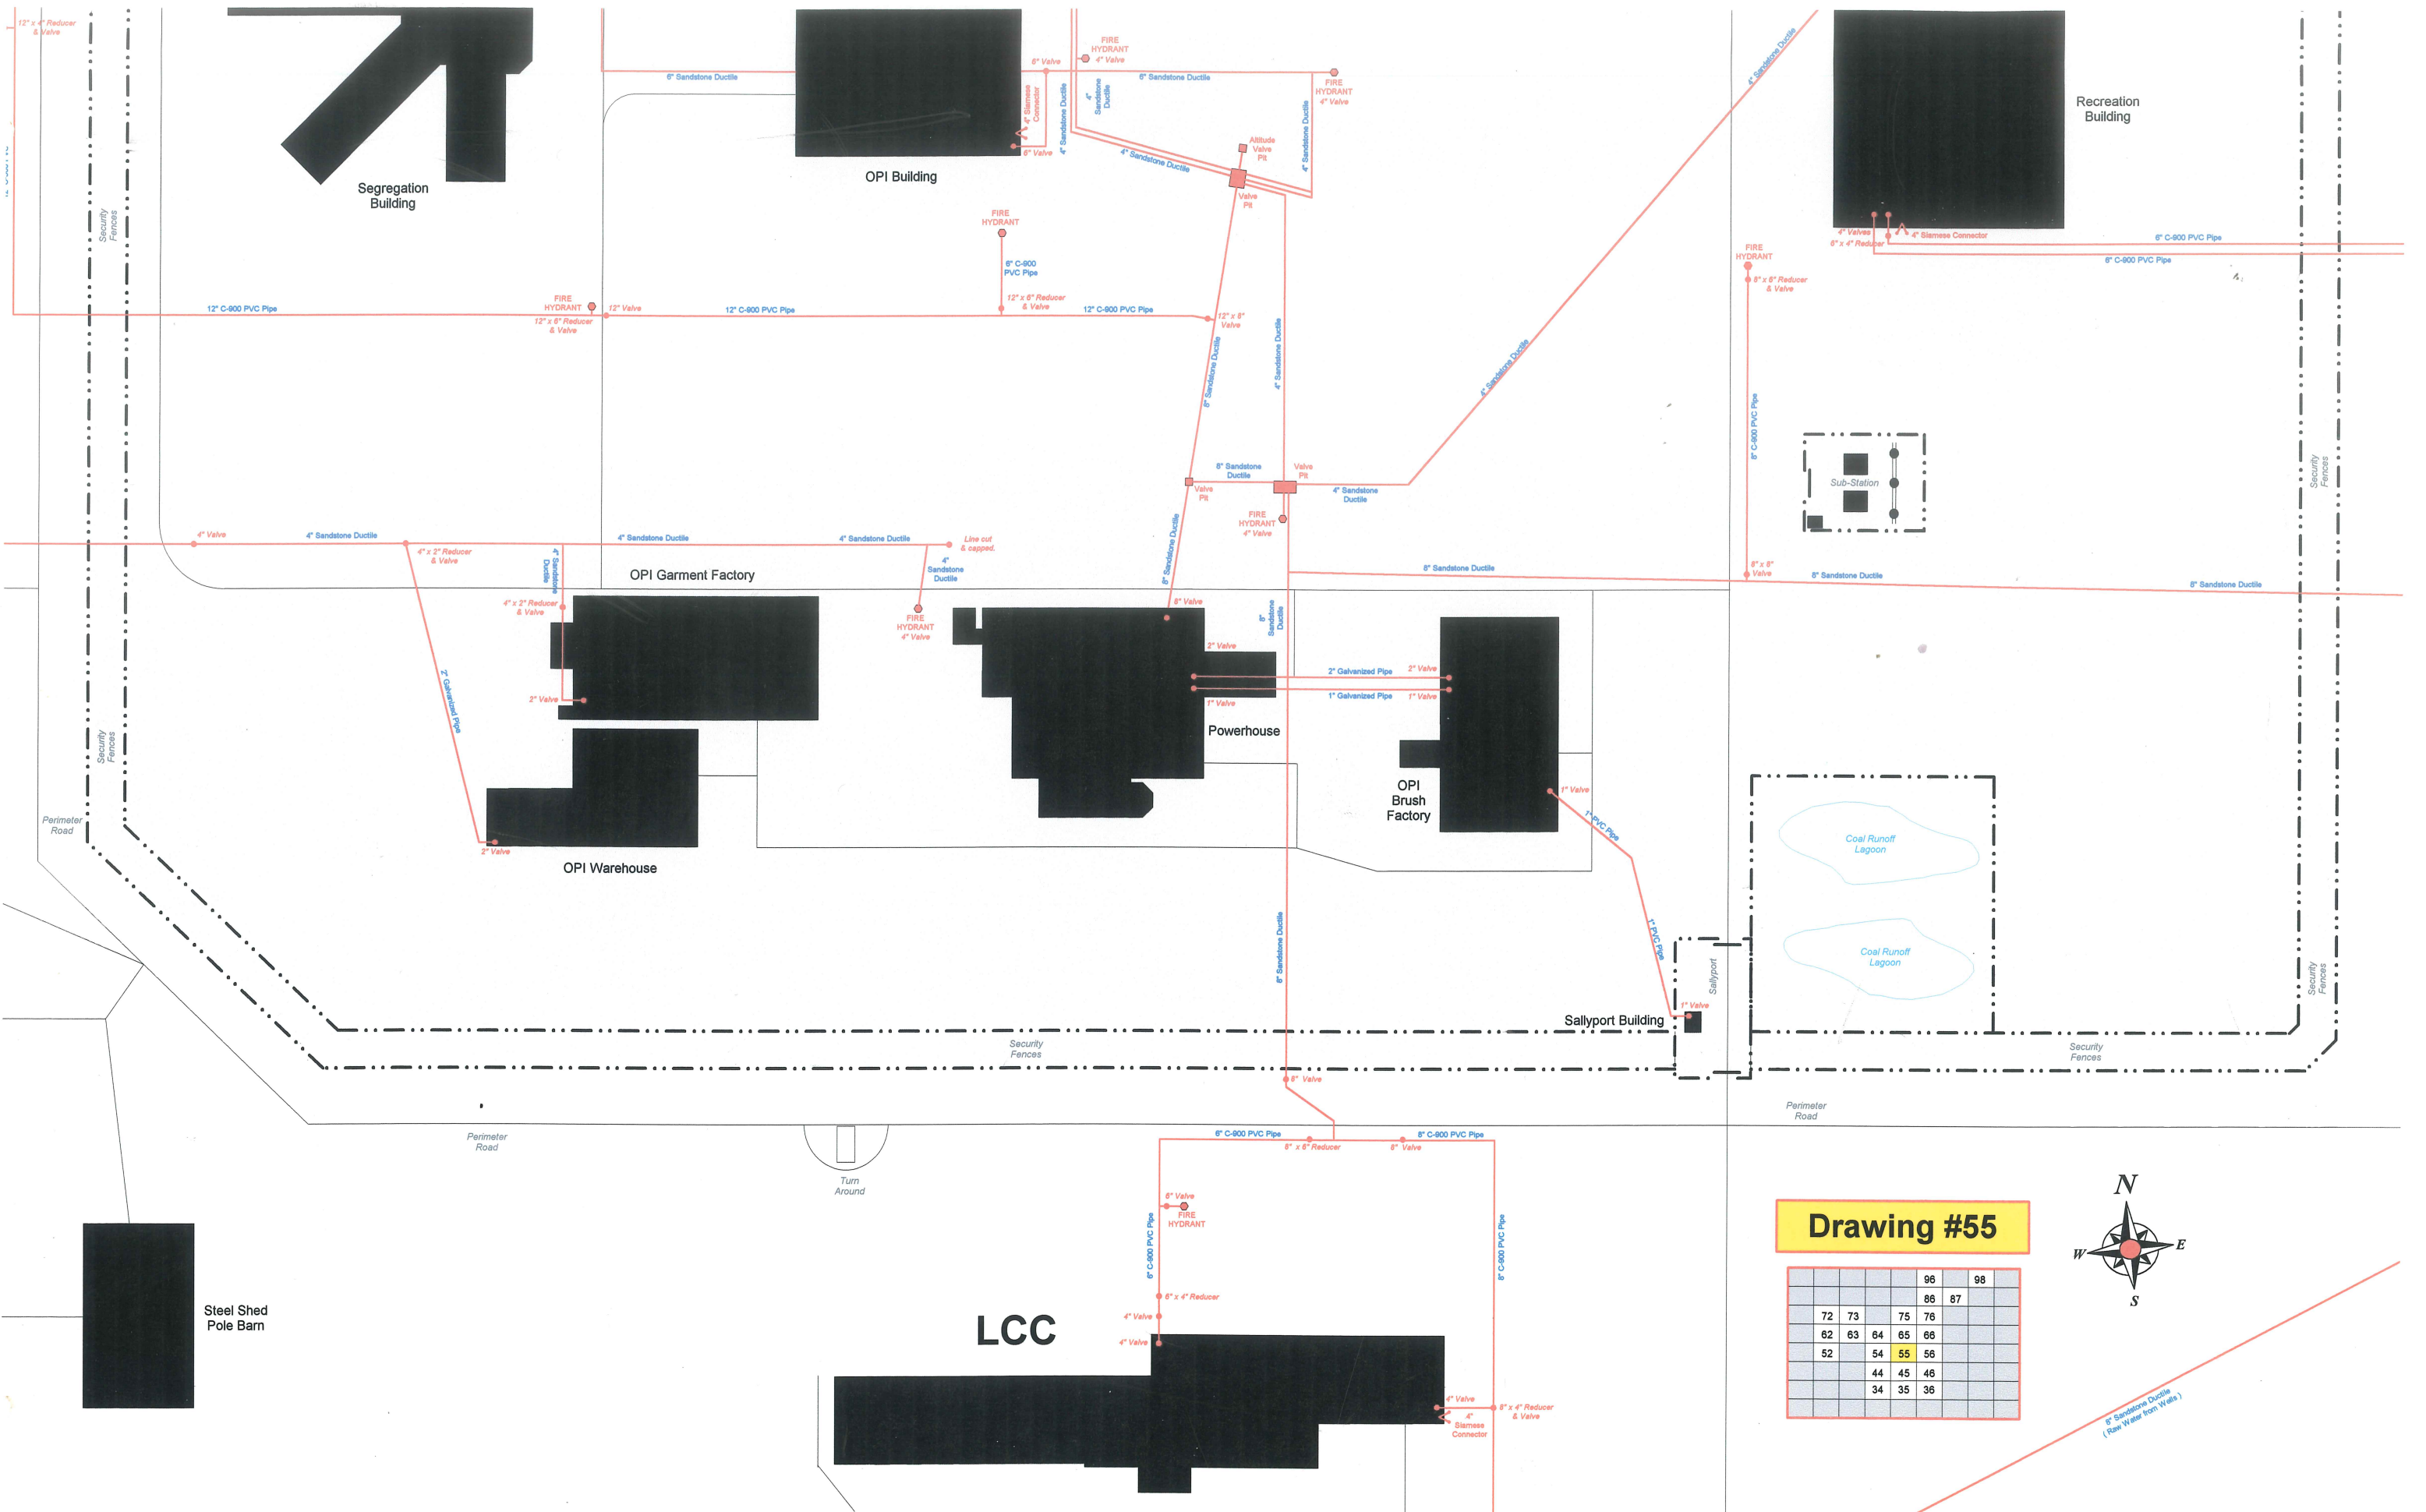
12" x 4" Reducer & Valve

Segregation Building

Security Fences

6" Sandstone Ductile

6" Valve

FIRE HYDRANT 4" Valve

6" Sandstone Ductile

FIRE HYDRANT 4" Valve

4" Siamese Connector

6" Valve

OPI Building

4" Sandstone Ductile

4" Sandstone Ductile

4" Sandstone Ductile

Altitude Valve Pit

4" Sandstone Ductile

Valve Pit

4" Sandstone Ductile

Recreation Building

4" Valves

6" x 4" Reducer

4" Siamese Connector

6" C-900 PVC Pipe

8" C-900 PVC Pipe

FIRE HYDRANT

8" x 8" Reducer & Valve

FIRE HYDRANT

6" C-900 PVC Pipe

12" C-900 PVC Pipe

FIRE HYDRANT

12" Valve

12" x 6" Reducer & Valve

12" C-900 PVC Pipe

12" x 6" Reducer & Valve

12" C-900 PVC Pipe

12" x 8" Valve

8" Sandstone Ductile

4" Sandstone Ductile

4" Sandstone Ductile

8" C-900 PVC Pipe

Sub-Station

8" Sandstone Ductile

Valve Pit

Valve Pit

4" Sandstone Ductile

FIRE HYDRANT 4" Valve

Security Fences

4" Valve

4" Sandstone Ductile

4" x 2" Reducer & Valve

4" Sandstone Ductile

4" Sandstone Ductile

4" Sandstone Ductile

Line cut & capped.

4" Sandstone Ductile

8" Sandstone Ductile

8" Sandstone Ductile

8" x 8" Valve

8" Sandstone Ductile

8" Sandstone Ductile

OPI Garment Factory

4" x 2" Reducer & Valve

FIRE HYDRANT 4" Valve

8" Valve

8" Sandstone Ductile

2" Valve

2" Galvanized Pipe

2" Valve

1" Galvanized Pipe

1" Valve

1" Valve

2" Galvanized Pipe

2" Valve

Security Fences

Powerhouse

OPI Brush Factory

1" Valve

1" PVC Pipe

Perimeter Road

2" Valve

OPI Warehouse

Coal Runoff Lagoon

8" Sandstone Ductile

1" PVC Pipe

Coal Runoff Lagoon

Sallyport

1" Valve

Sallyport Building

Security Fences

Security Fences

Security Fences

8" Valve

Perimeter Road

Perimeter Road

6" C-900 PVC Pipe

8" x 6" Reducer

8" C-900 PVC Pipe

8" Valve

Turn Around

6" Valve

FIRE HYDRANT

6" C-900 PVC Pipe

8" C-900 PVC Pipe

Drawing #55

N
W
E
S

| | | | | | 96 | | 98 | |
|---|---|---|---|---|---|---|---|---|
| | | | | | 86 | 87 | | |
| 72 | 73 | | 75 | 76 | | | | |
| 62 | 63 | 64 | 65 | 66 | | | | |
| 52 | | 54 | 55 | 56 | | | | |
| | | 44 | 45 | 46 | | | | |
| | | 34 | 35 | 36 | | | | |

6" x 4" Reducer

4" Valve

4" Valve

Steel Shed Pole Barn

LCC

4" Valve

4" Siamese Connector

8" x 4" Reducer & Valve

8" Sandstone Ductile ( Raw Water from Wells )